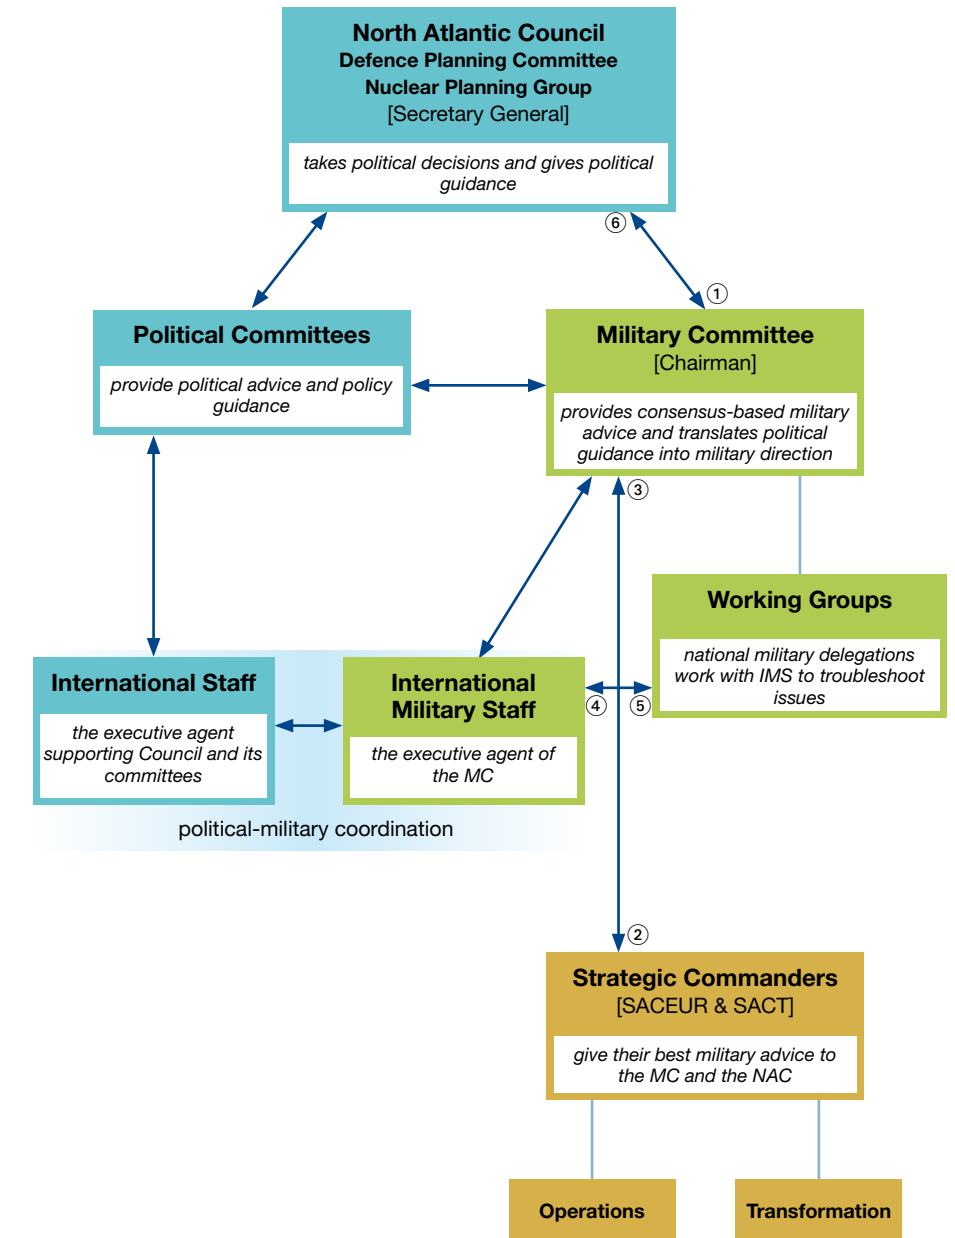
North Atlantic Council
Defence Planning Committee
Nuclear Planning Group
[Secretary General]

takes political decisions and gives political guidance

⑥

①

Political Committees

provide political advice and policy guidance

Military Committee
[Chairman]

provides consensus-based military advice and translates political guidance into military direction

③

Working Groups

national military delegations work with IMS to troubleshoot issues

International Staff

the executive agent supporting Council and its committees

International Military Staff

the executive agent of the MC

④

⑤

political-military coordination

②

Strategic Commanders
[SACEUR & SACT]

give their best military advice to the MC and the NAC

Operations

Transformation